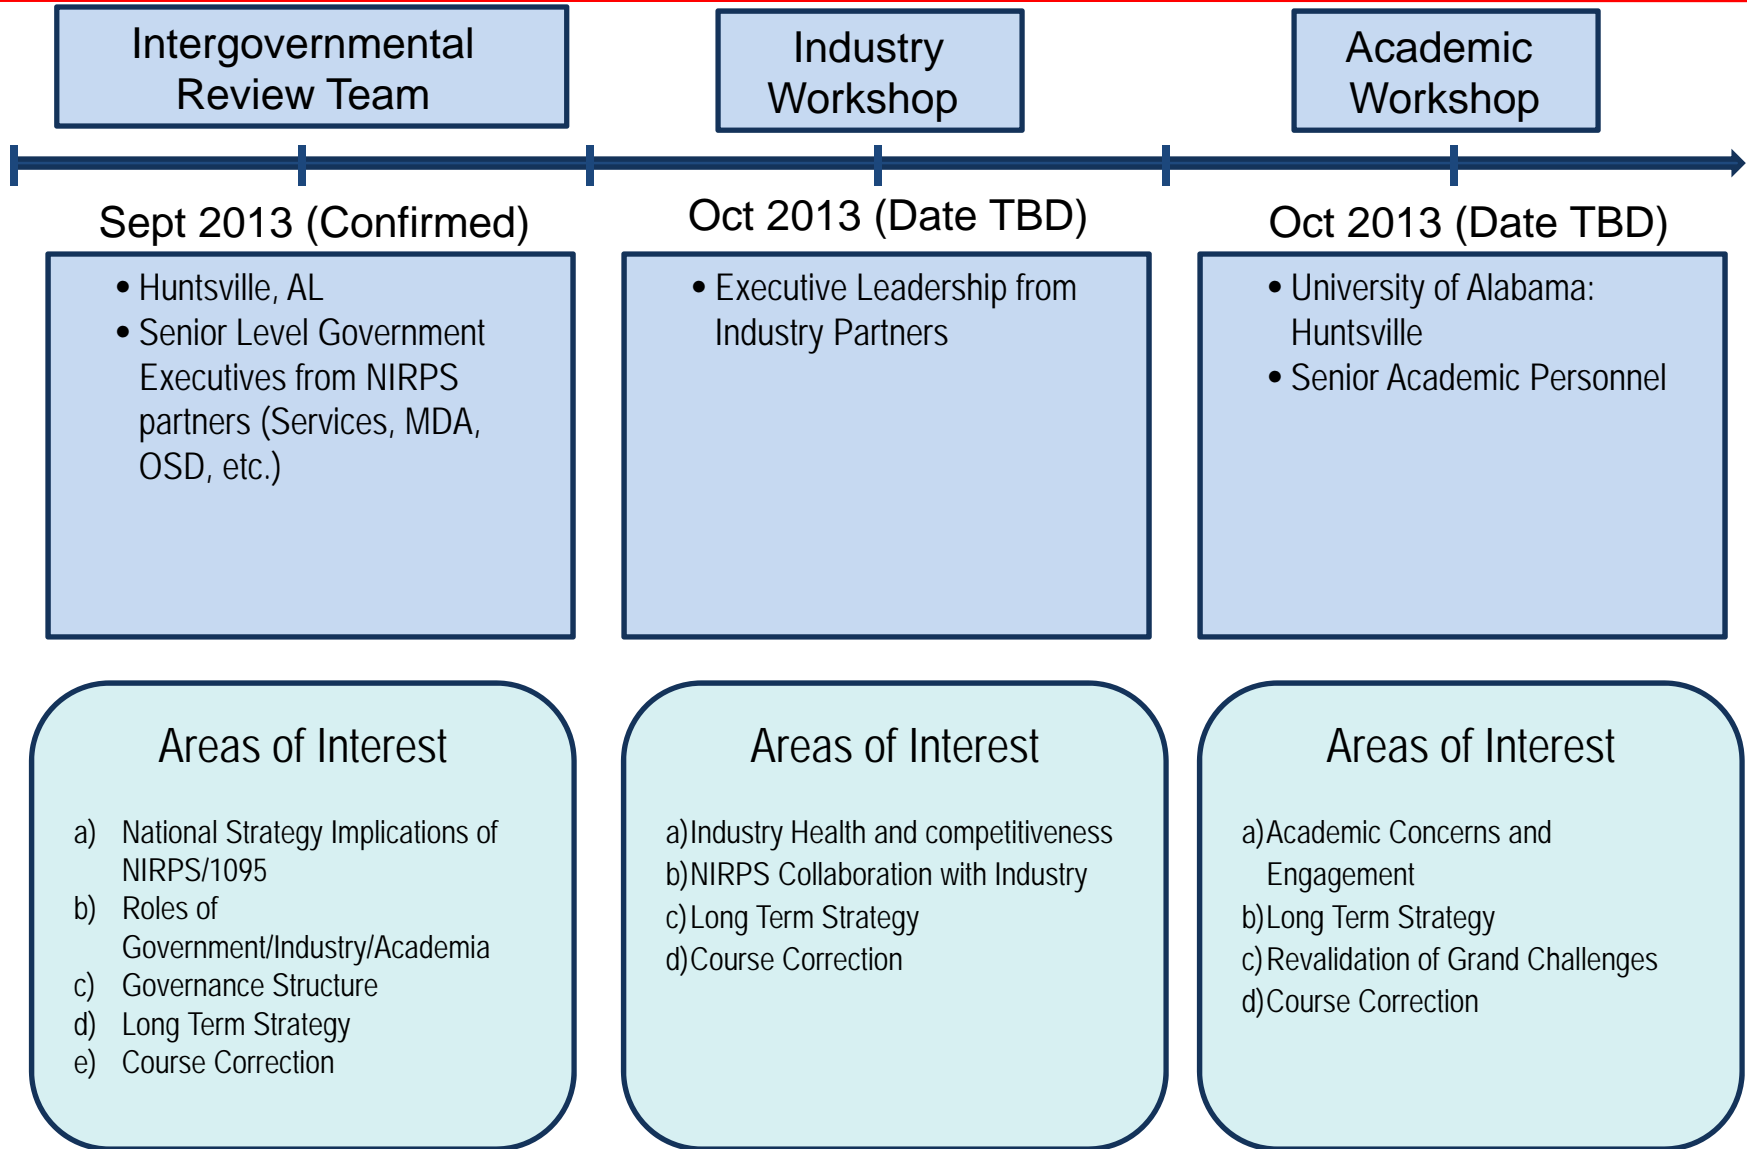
Intergovernmental Review Team

Industry Workshop

Academic Workshop

Sept 2013 (Confirmed)

- Huntsville, AL
- Senior Level Government Executives from NIRPS partners (Services, MDA, OSD, etc.)

Oct 2013 (Date TBD)

- Executive Leadership from Industry Partners

Oct 2013 (Date TBD)

- University of Alabama: Huntsville
- Senior Academic Personnel

Areas of Interest

a) National Strategy Implications of NIRPS/1095
b) Roles of Government/Industry/Academia
c) Governance Structure
d) Long Term Strategy
e) Course Correction

Areas of Interest

a) Industry Health and competitiveness
b) NIRPS Collaboration with Industry
c) Long Term Strategy
d) Course Correction

Areas of Interest

a) Academic Concerns and Engagement
b) Long Term Strategy
c) Revalidation of Grand Challenges
d) Course Correction